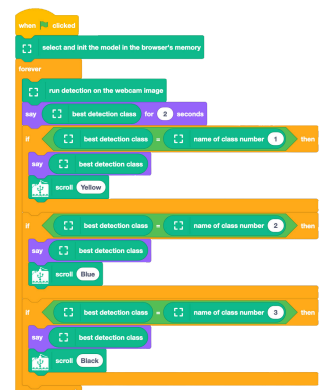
when clicked
select and init the model in the browser's memory
forever
run detection on the webcam image
say best detection class for 2 seconds
if best detection class = name of class number 1 then
say best detection class
scroll Yellow
if best detection class = name of class number 2 then
say best detection class
scroll Blue
if best detection class = name of class number 3 then
say best detection class
scroll Black